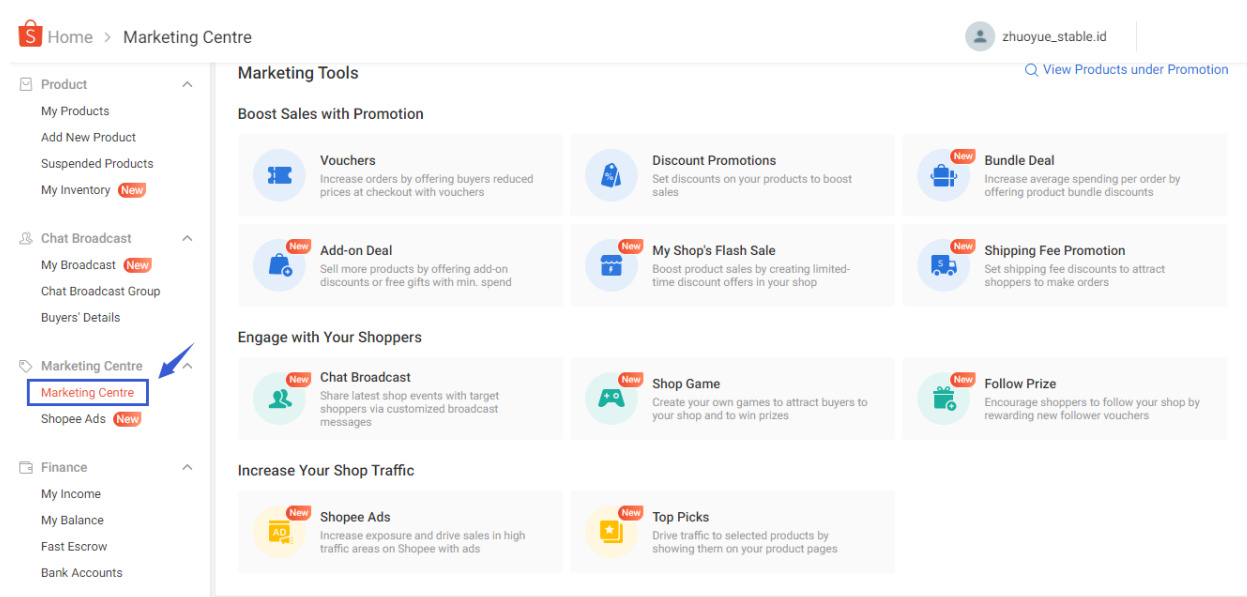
S Home > Marketing Centre

zhuoyue_stable.id

Product
My Products
Add New Product
Suspended Products
My Inventory New

Chat Broadcast
My Broadcast New
Chat Broadcast Group
Buyers' Details

Marketing Centre
Marketing Centre
Shopee Ads New

Finance
My Income
My Balance
Fast Escrow
Bank Accounts

Marketing Tools

View Products under Promotion

Boost Sales with Promotion

Vouchers
Increase orders by offering buyers reduced prices at checkout with vouchers

Discount Promotions
Set discounts on your products to boost sales

New
Bundle Deal
Increase average spending per order by offering product bundle discounts

New
Add-on Deal
Sell more products by offering add-on discounts or free gifts with min. spend

New
My Shop's Flash Sale
Boost product sales by creating limited-time discount offers in your shop

New
Shipping Fee Promotion
Set shipping fee discounts to attract shoppers to make orders

Engage with Your Shoppers

New
Chat Broadcast
Share latest shop events with target shoppers via customized broadcast messages

New
Shop Game
Create your own games to attract buyers to your shop and to win prizes

New
Follow Prize
Encourage shoppers to follow your shop by rewarding new follower vouchers

Increase Your Shop Traffic

New
AD
Shopee Ads
Increase exposure and drive sales in high traffic areas on Shopee with ads

New
Top Picks
Drive traffic to selected products by showing them on your product pages